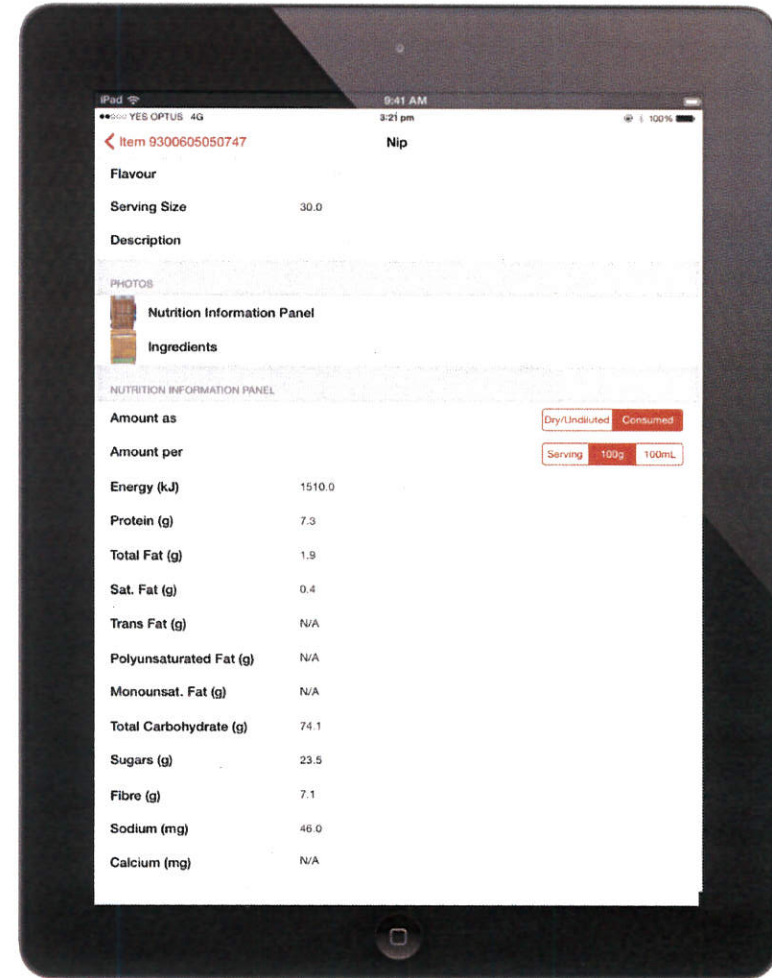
iPad
9:41 AM
●●○○○ YES OPTUS 4G
3:21 pm
100%

< Item 9300605050747
Nip

| | |
|---|---|
| Flavour | |
| Serving Size | 30.0 |
| Description | |

PHOTOS

Nutrition Information Panel

Ingredients

NUTRITION INFORMATION PANEL

Amount as
Dry/Undiluted Consumed

Amount per
Serving 100g 100mL

| | |
|---|---|
| Energy (kJ) | 1510.0 |
| Protein (g) | 7.3 |
| Total Fat (g) | 1.9 |
| Sat. Fat (g) | 0.4 |
| Trans Fat (g) | N/A |
| Polyunsaturated Fat (g) | N/A |
| Monounsat. Fat (g) | N/A |
| Total Carbohydrate (g) | 74.1 |
| Sugars (g) | 23.5 |
| Fibre (g) | 7.1 |
| Sodium (mg) | 46.0 |
| Calcium (mg) | N/A |